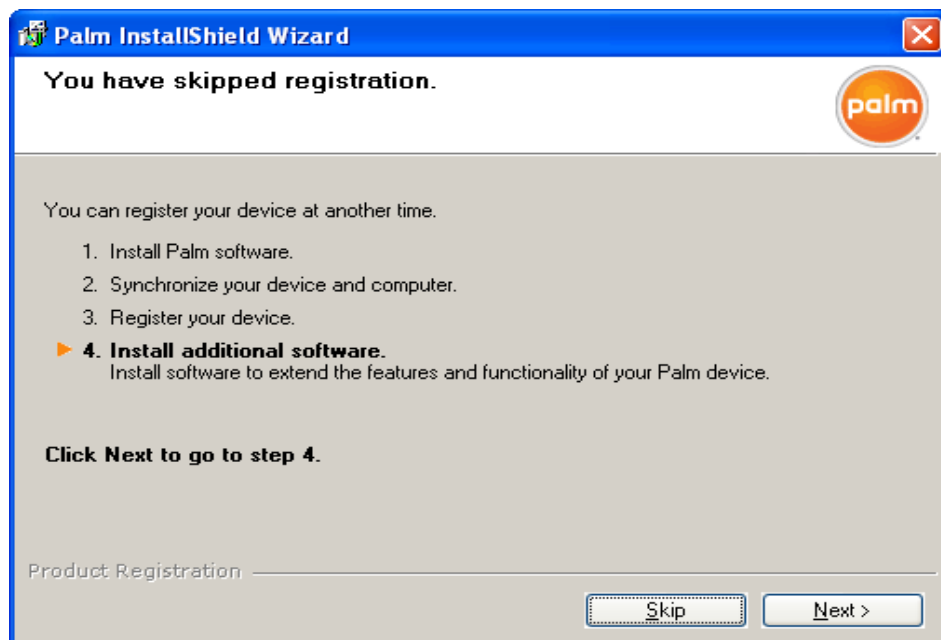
Palm InstallShield Wizard

You have skipped registration.

palm

You can register your device at another time.

1. Install Palm software.

2. Synchronize your device and computer.

3. Register your device.

4. Install additional software.
Install software to extend the features and functionality of your Palm device.

Click Next to go to step 4.

Product Registration

Skip

Next >